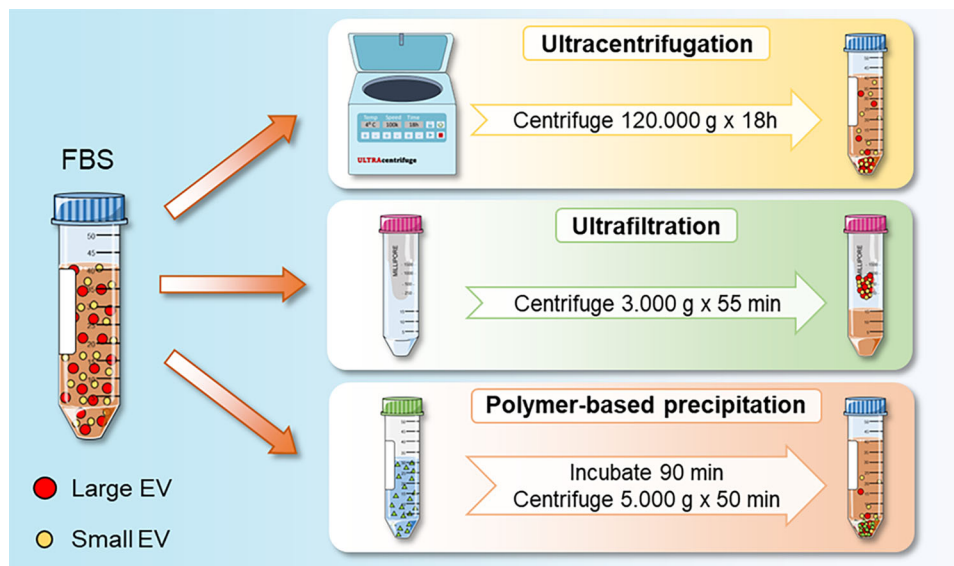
FBS

Large EV

Small EV

Ultracentrifugation

Temp Speed Time
4° C 100k 18h

ULTRAcentrifuge

Centrifuge 120.000 g x 18h

Ultrafiltration

MILLIPORE

Centrifuge 3.000 g x 55 min

Polymer-based precipitation

Incubate 90 min
Centrifuge 5.000 g x 50 min